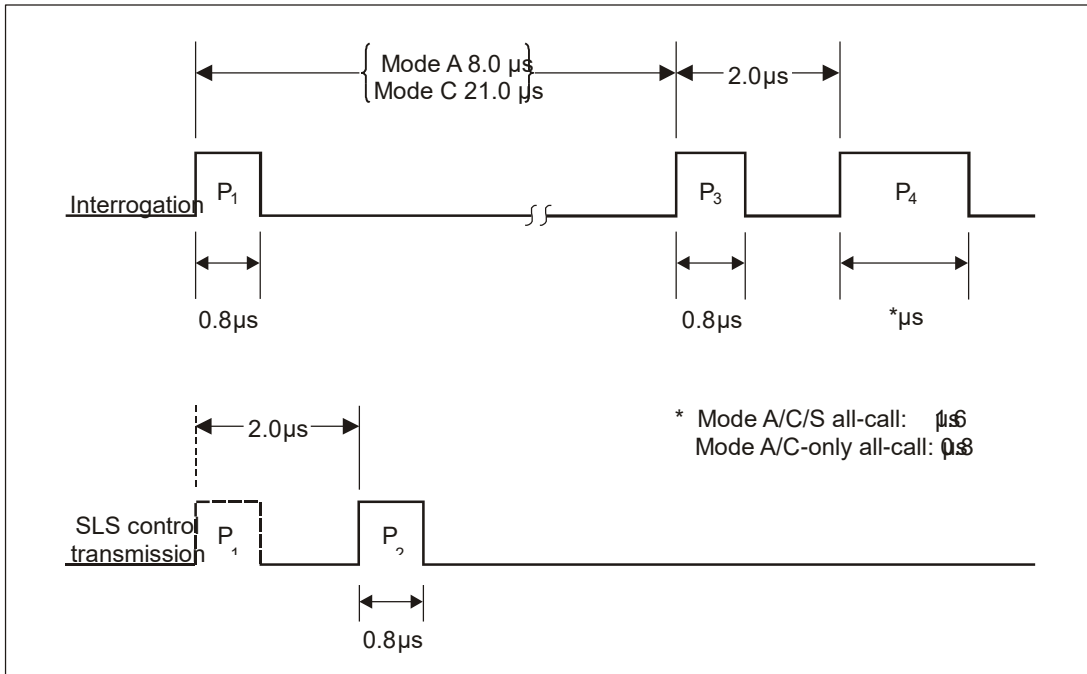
Mode A 8.0 μs
Mode C 21.0 μs

2.0μs

Interrogation

$P_1$

$P_3$

$P_4$

0.8μs

0.8μs

*μs

2.0μs

* Mode A/C/S all-call: 1.6 μs
Mode A/C-only all-call: 0.8 μs

SLS control transmission

$P_1$

$P_2$

0.8μs